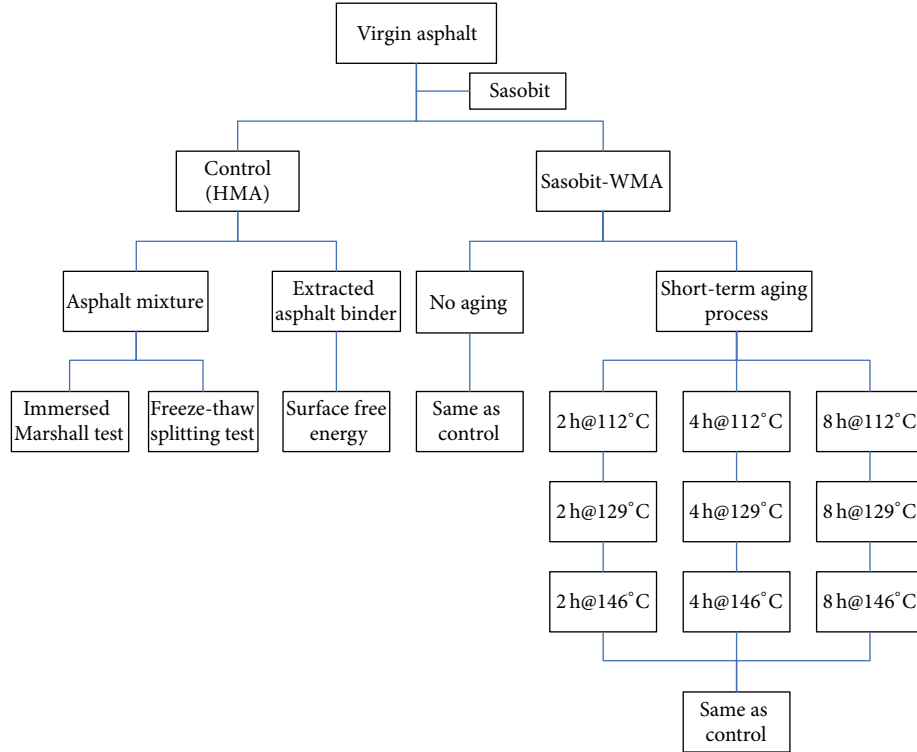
Virgin asphalt

Sasobit

Control (HMA)

Sasobit-WMA

Asphalt mixture

Extracted asphalt binder

No aging

Short-term aging process

Immersed Marshall test

Freeze-thaw splitting test

Surface free energy

Same as control

2 h@112°C

4 h@112°C

8 h@112°C

2 h@129°C

4 h@129°C

8 h@129°C

2 h@146°C

4 h@146°C

8 h@146°C

Same as control